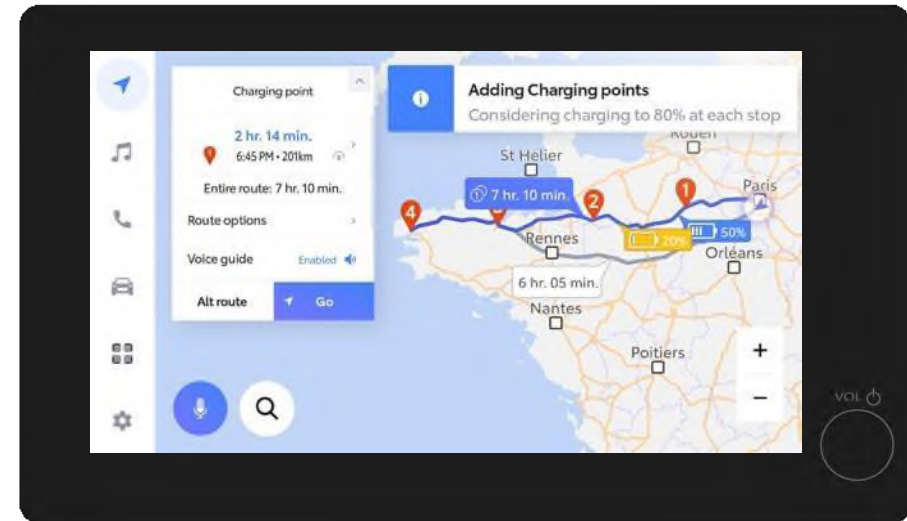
Charging point

2 hr. 14 min.
6:45 PM • 201km

Entire route: 7 hr. 10 min.

Route options

Voice guide Enabled

Alt route Go

Adding Charging points
Considering charging to 80% at each stop

Rouen
St Helier
Paris
7 hr. 10 min.
4
2
1
50%
20%
Rennes
Orléans
6 hr. 05 min.
Nantes
Poitiers
+
−

VOL